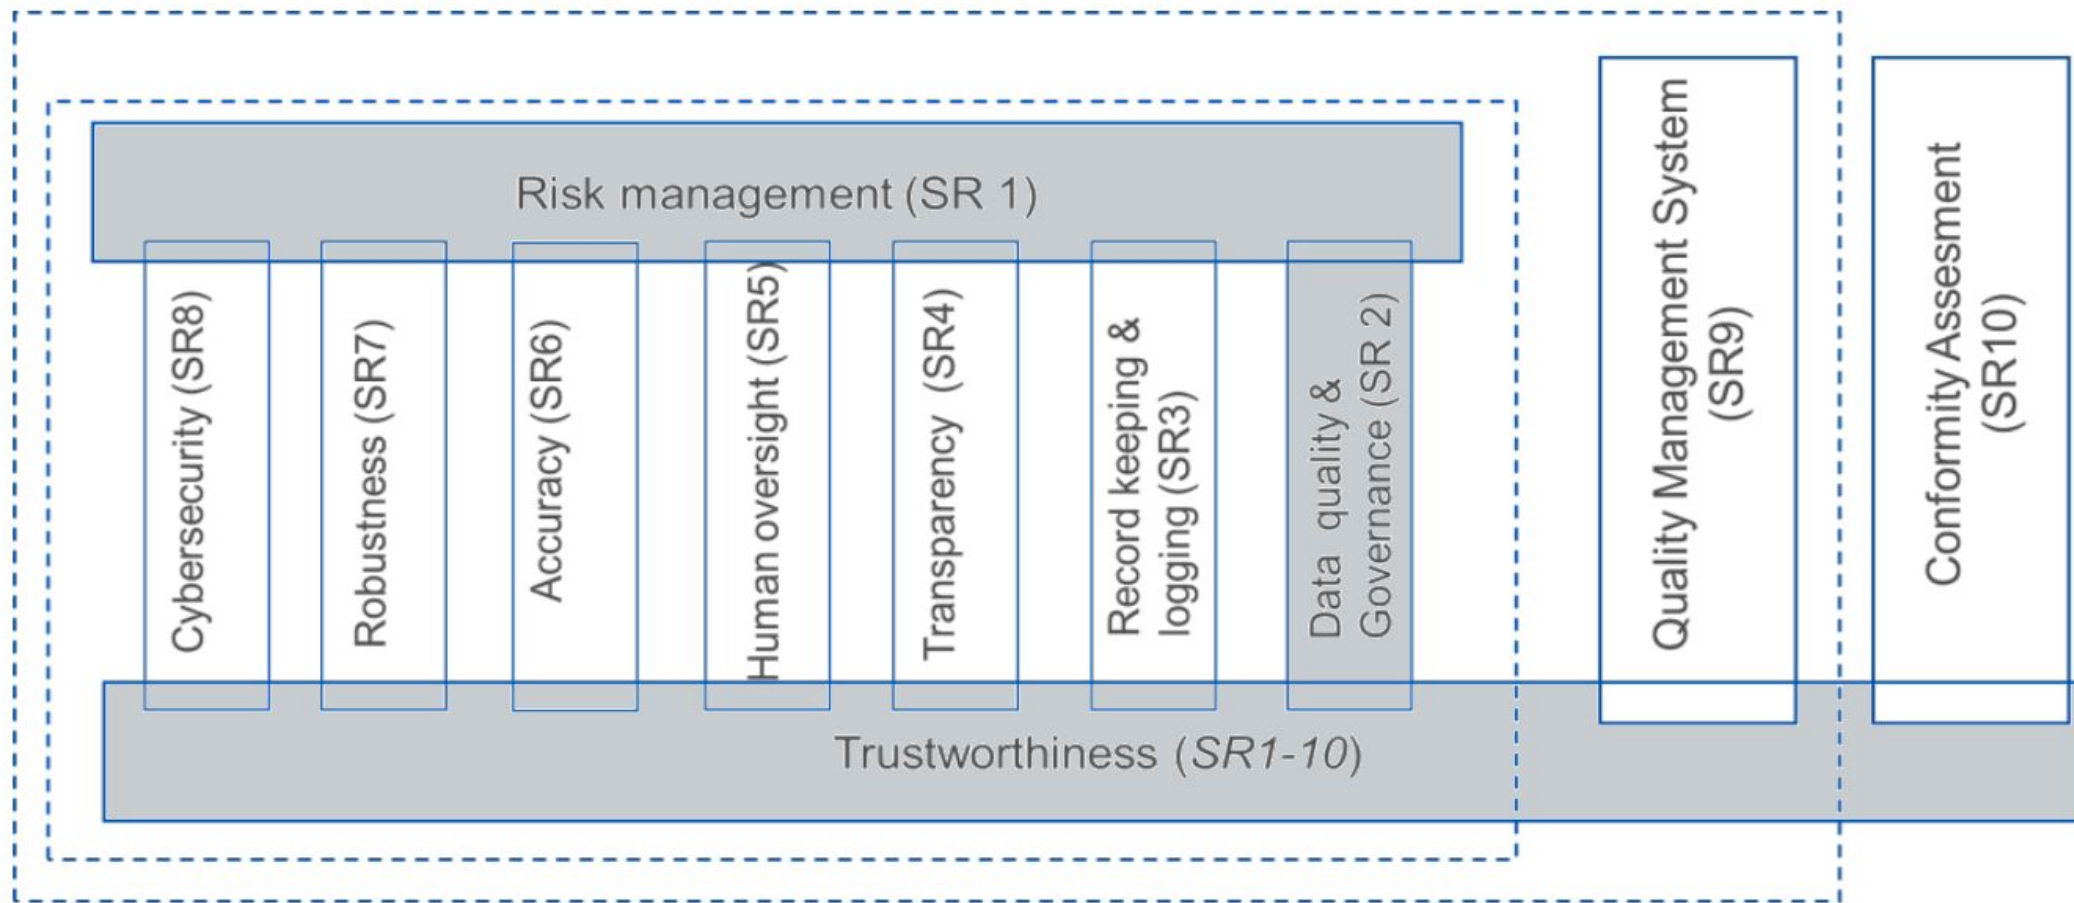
Risk management (SR 1)

Cybersecurity (SR8)

Robustness (SR7)

Accuracy (SR6)

Human oversight (SR5)

Transparency (SR4)

Record keeping & logging (SR3)

Data quality & Governance (SR 2)

Quality Management System (SR9)

Conformity Assesment (SR10)

Trustworthiness (SR1-10)